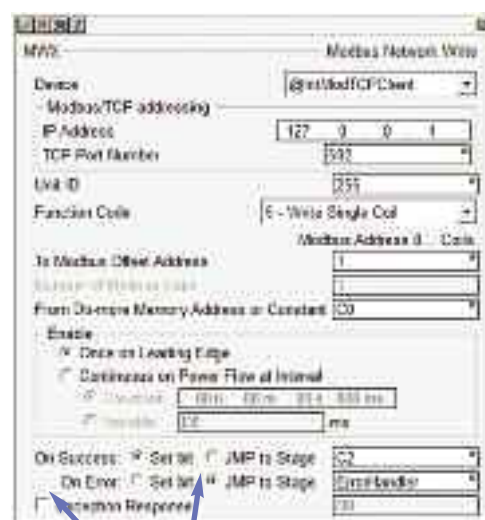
MWX

Modbus Network Write

Device

@IntModTCPClient

Modbus/TCP addressing

IP Address

127 0 0 1

TCP Port Number

502

Unit ID

255

Function Code

5 - Write Single Coil

Modbus Address 0 Coils

To Modbus Offset Address

1

Number of Modbus Coils

1

From Do-more Memory Address or Constant

C0

Enable

Once on Leading Edge

Continuous on Power Flow at Interval

Constant

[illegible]

Variable

D0

ms

On Success:

Set bit

JMP to Stage

C2

On Error:

Set bit

JMP to Stage

ErrorHandler

Exception Response

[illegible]